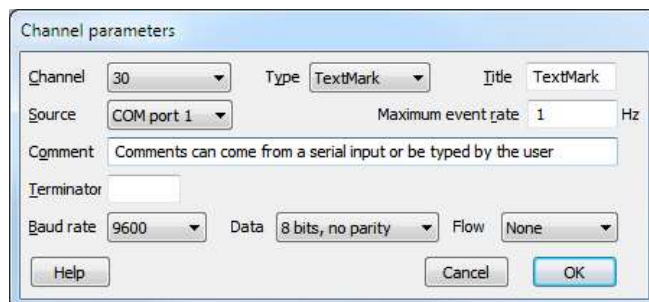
Channel parameters

Channel 30 Type TextMark Title TextMark

Source COM port 1 Maximum event rate 1 Hz

Comment Comments can come from a serial input or be typed by the user

Terminator

Baud rate 9600 Data 8 bits, no parity Flow None

Help Cancel OK